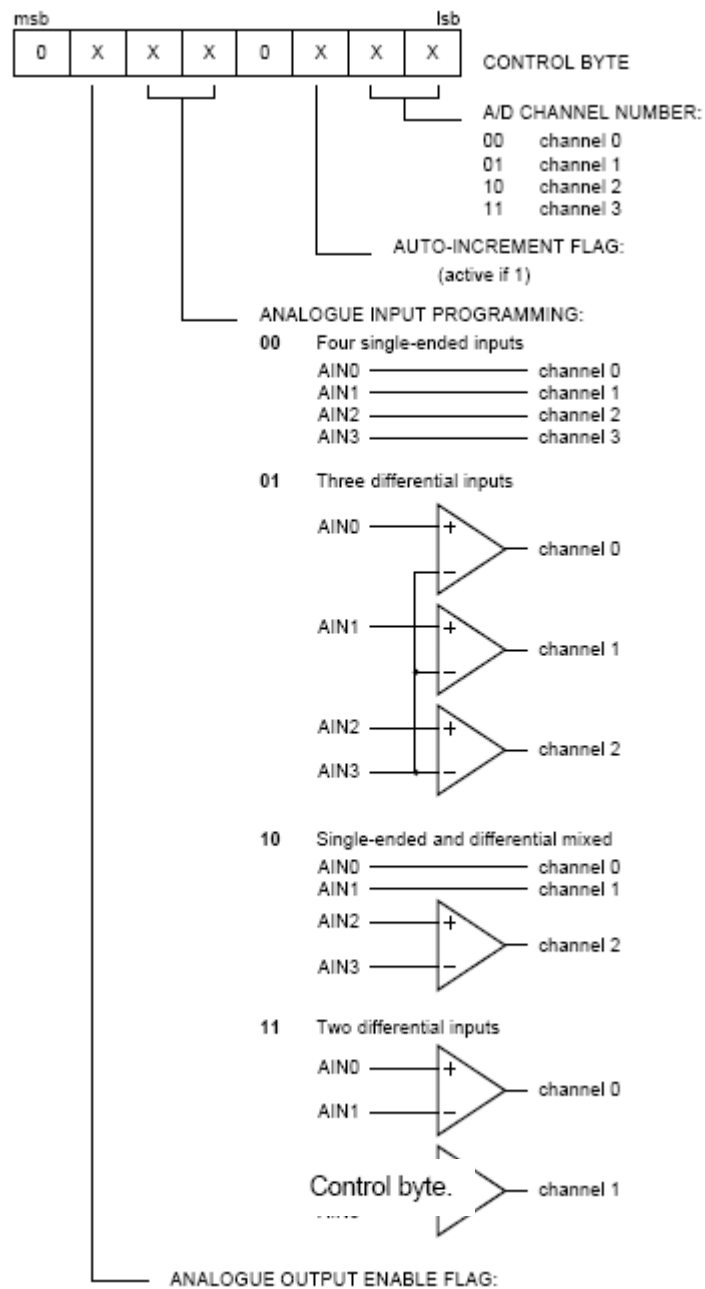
msb

lsb

| 0 | X | X | X | 0 | X | X | X |
|---|---|---|---|---|---|---|---|

CONTROL BYTE

A/D CHANNEL NUMBER:
00 channel 0
01 channel 1
10 channel 2
11 channel 3

AUTO-INCREMENT FLAG:
(active if 1)

ANALOGUE INPUT PROGRAMMING:

00 Four single-ended inputs
AIN0 channel 0
AIN1 channel 1
AIN2 channel 2
AIN3 channel 3

01 Three differential inputs
AIN0 + channel 0
−
AIN1 + channel 1
−
AIN2 + channel 2
AIN3 −

10 Single-ended and differential mixed
AIN0 channel 0
AIN1 channel 1
AIN2 + channel 2
AIN3 −

11 Two differential inputs
AIN0 + channel 0
AIN1 −
Control byte. channel 1
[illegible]

ANALOGUE OUTPUT ENABLE FLAG: